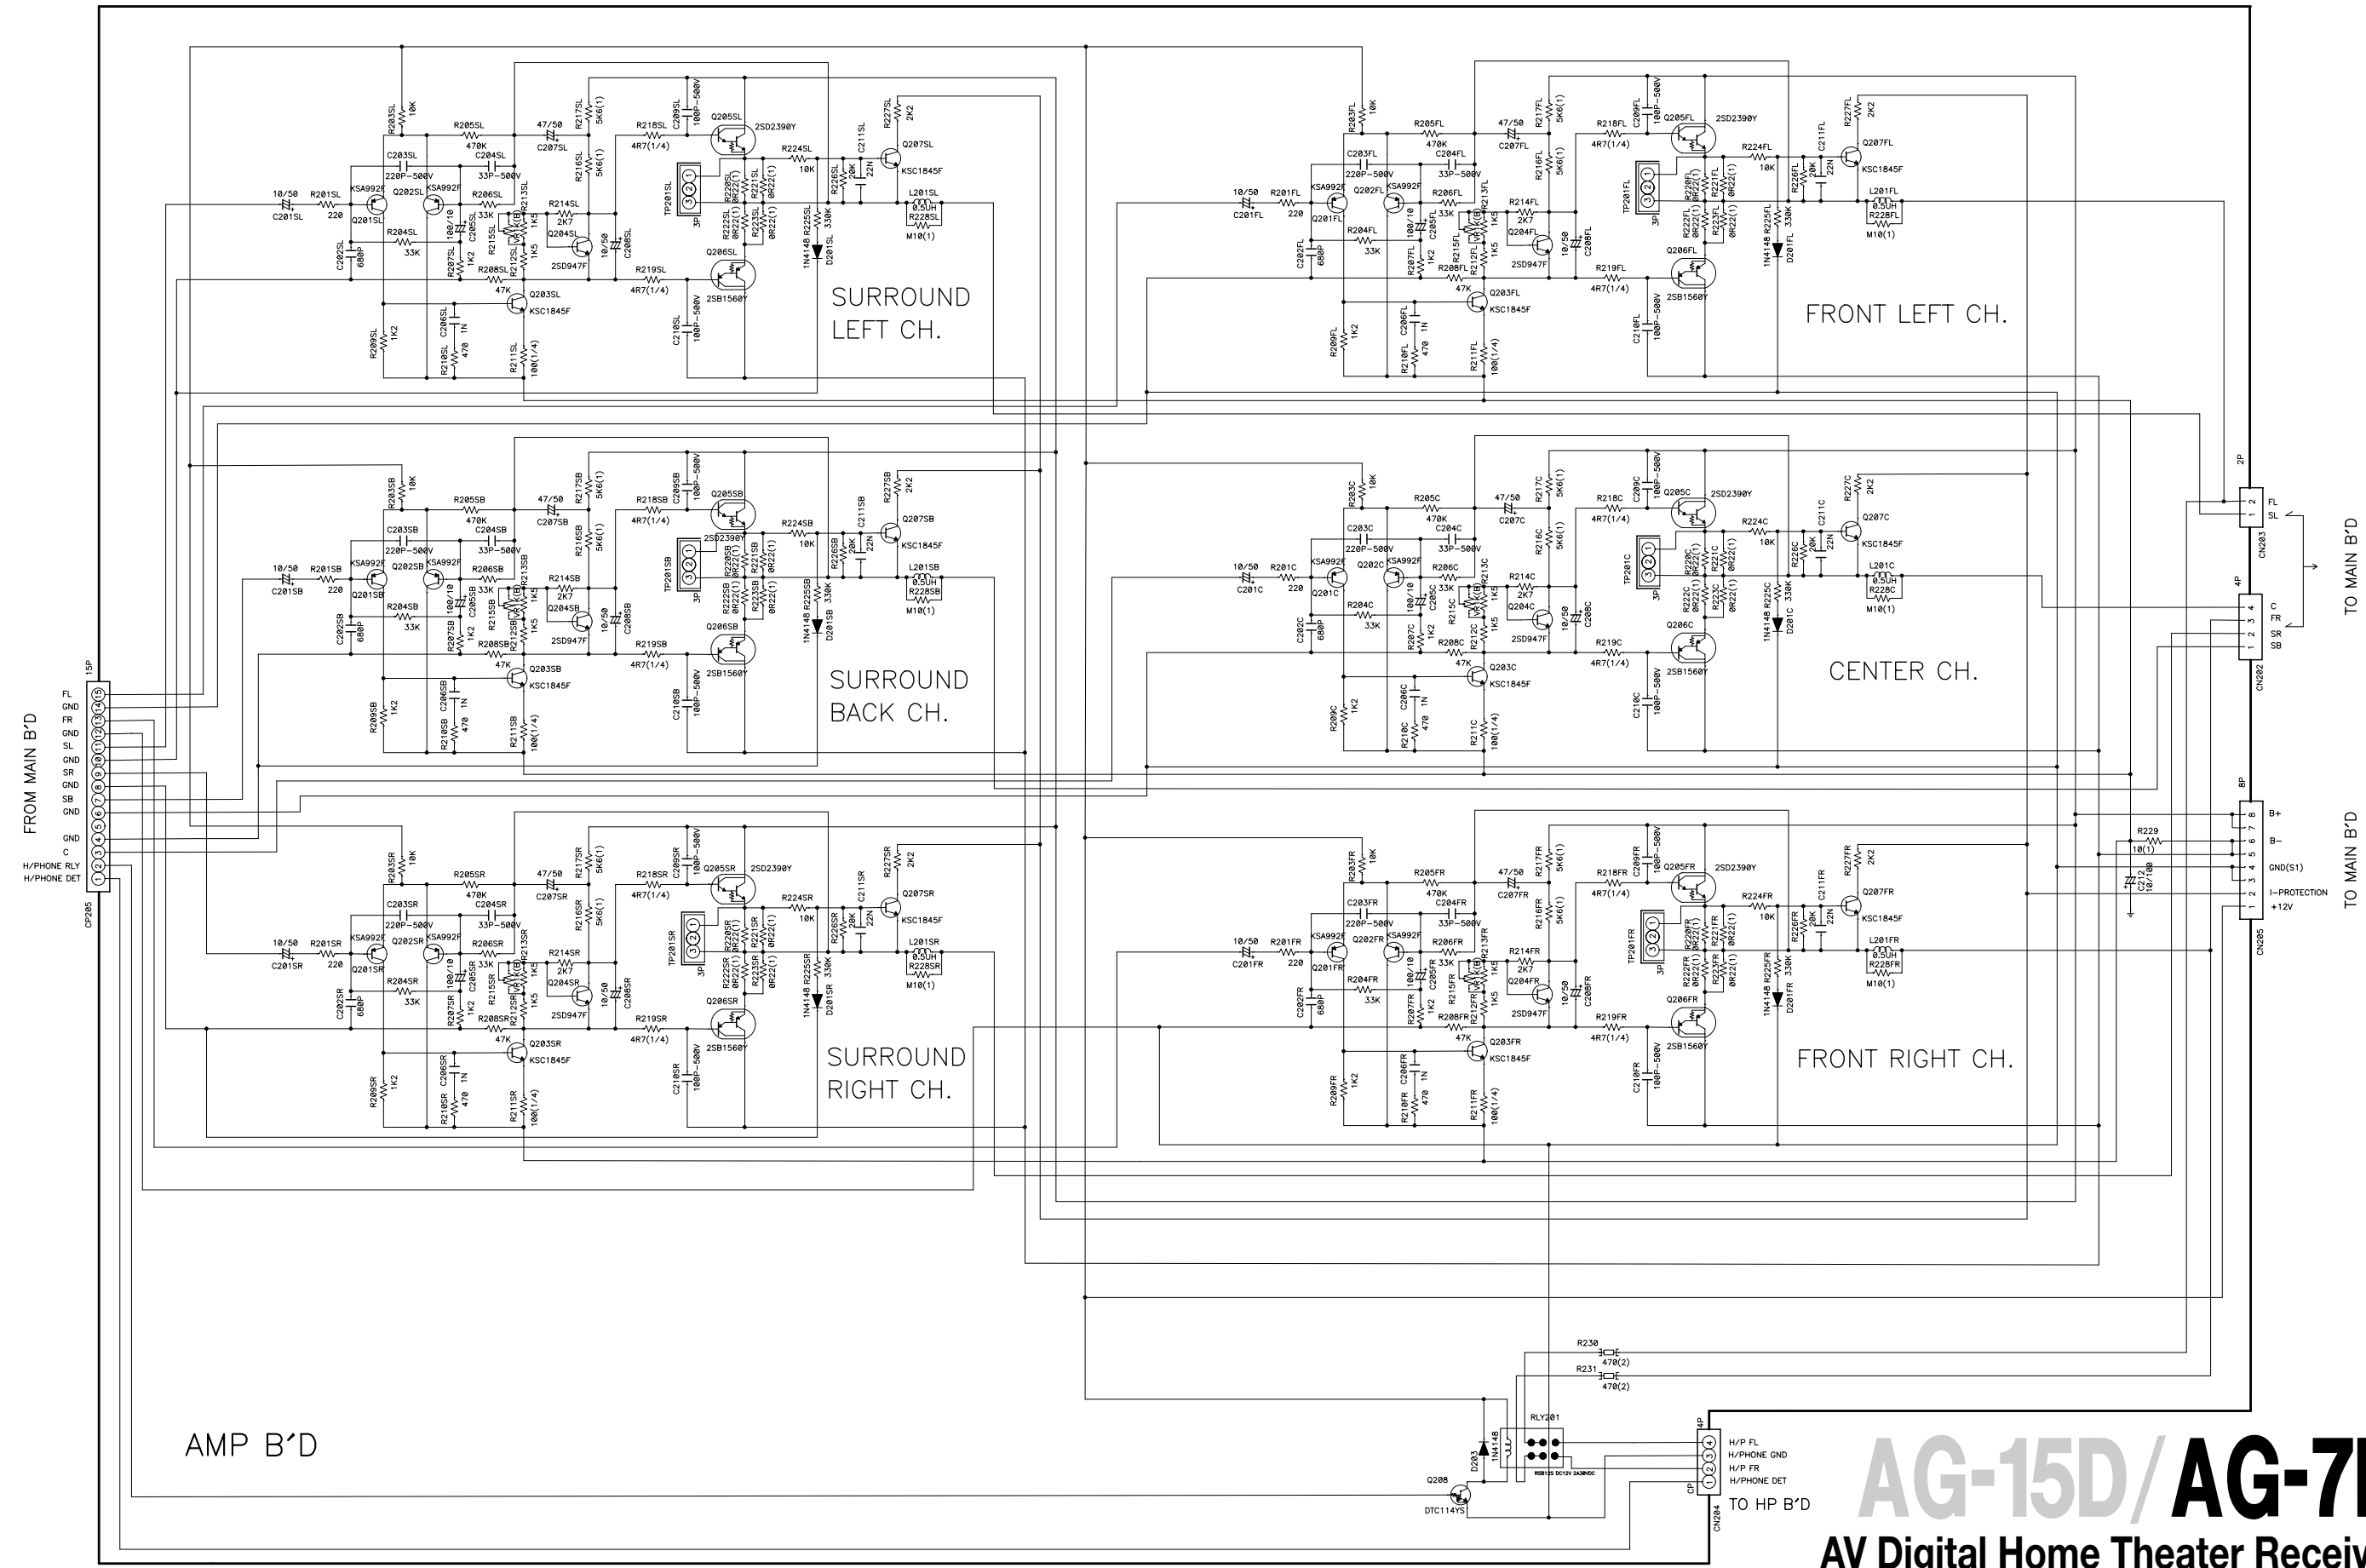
SURROUND LEFT CH.

FRONT LEFT CH.

SURROUND BACK CH.

CENTER CH.

SURROUND RIGHT CH.

FRONT RIGHT CH.

FROM MAIN B'D

FL
GND
FR
GND
SL
GND
SR
GND
SB
GND
GND
C
H/PHONE RLY
H/PHONE DET

15P
CP205

TO MAIN B'D

FL
SL
2P
CN203

C
FR
SR
SB
4P
CN202

TO MAIN B'D

B+
B-
GND(S1)
I-PROTECTION
+12V
8P
CN205

R229
10(1)
C212
10/100

R230
470(2)
R231
470(2)

RLY201
D203
1N4148
Q208
DTC114YS

H/P FL
H/PHONE GND
H/P FR
H/PHONE DET
4P
CP
CN204
TO HP B'D

AMP B'D

AG-15D/AG-7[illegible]
AV Digital Home Theater Receiv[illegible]